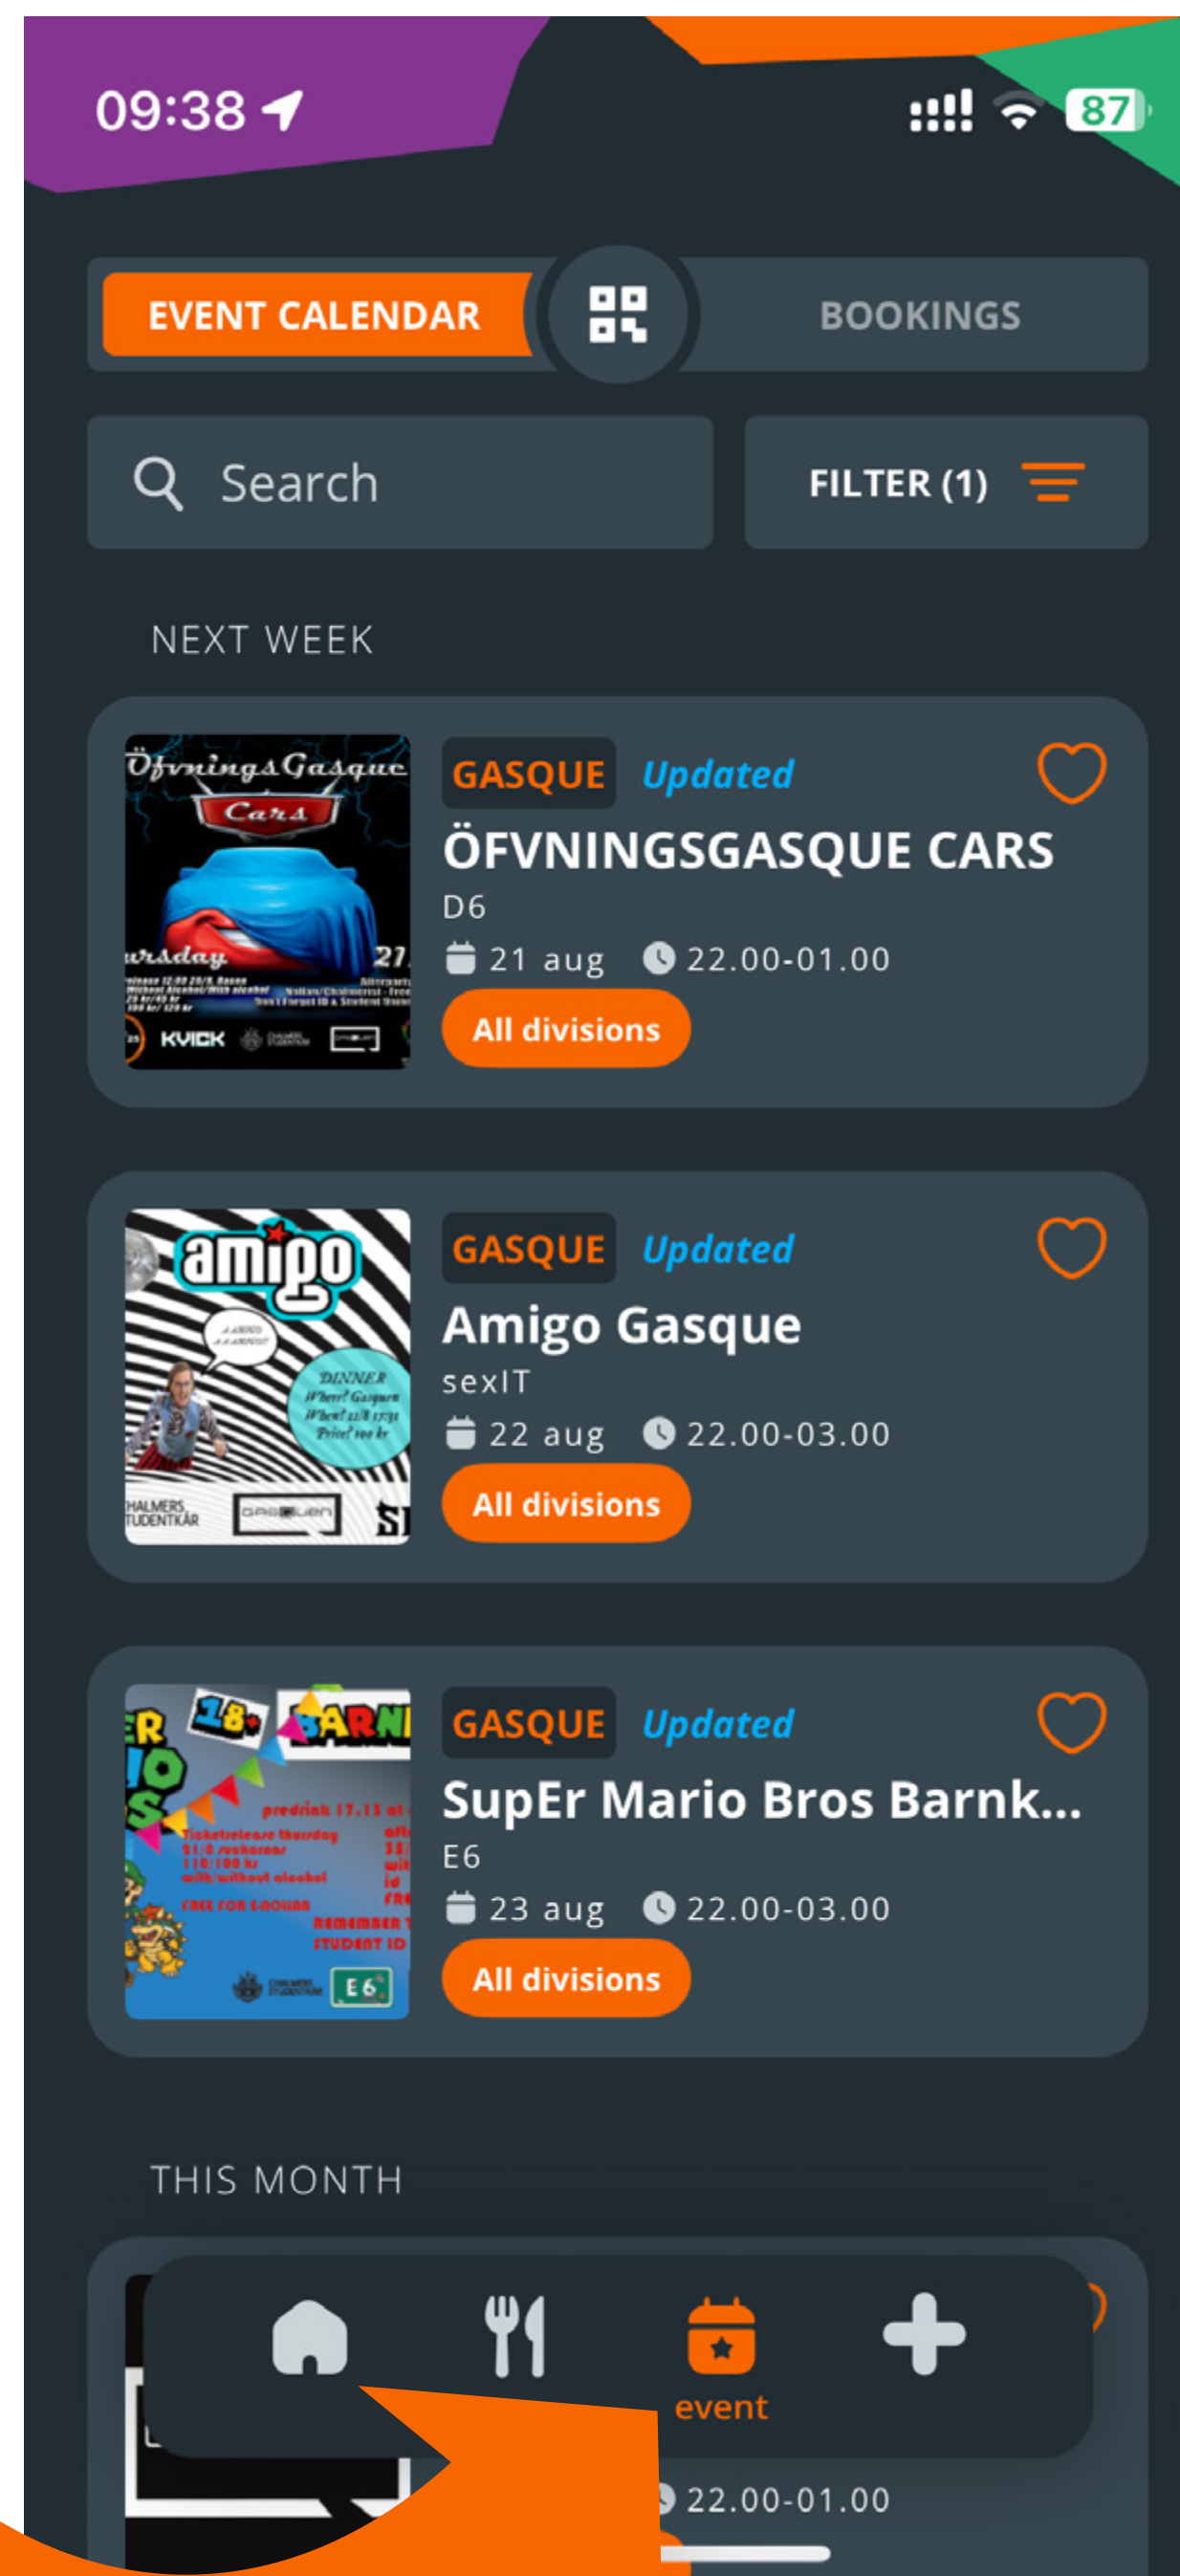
09:38

87

EVENT CALENDAR

BOOKINGS

Search

FILTER (1)

NEXT WEEK

Öfvnings Gasque
Cars

GASQUE Updated

ÖFVNINGSGASQUE CARS

D6

21 aug 22.00-01.00

All divisions

amigo

GASQUE Updated

Amigo Gasque

sexIT

22 aug 22.00-03.00

All divisions

GASQUE Updated

SupEr Mario Bros Barnk...

E6

23 aug 22.00-03.00

All divisions

THIS MONTH

event

22.00-01.00